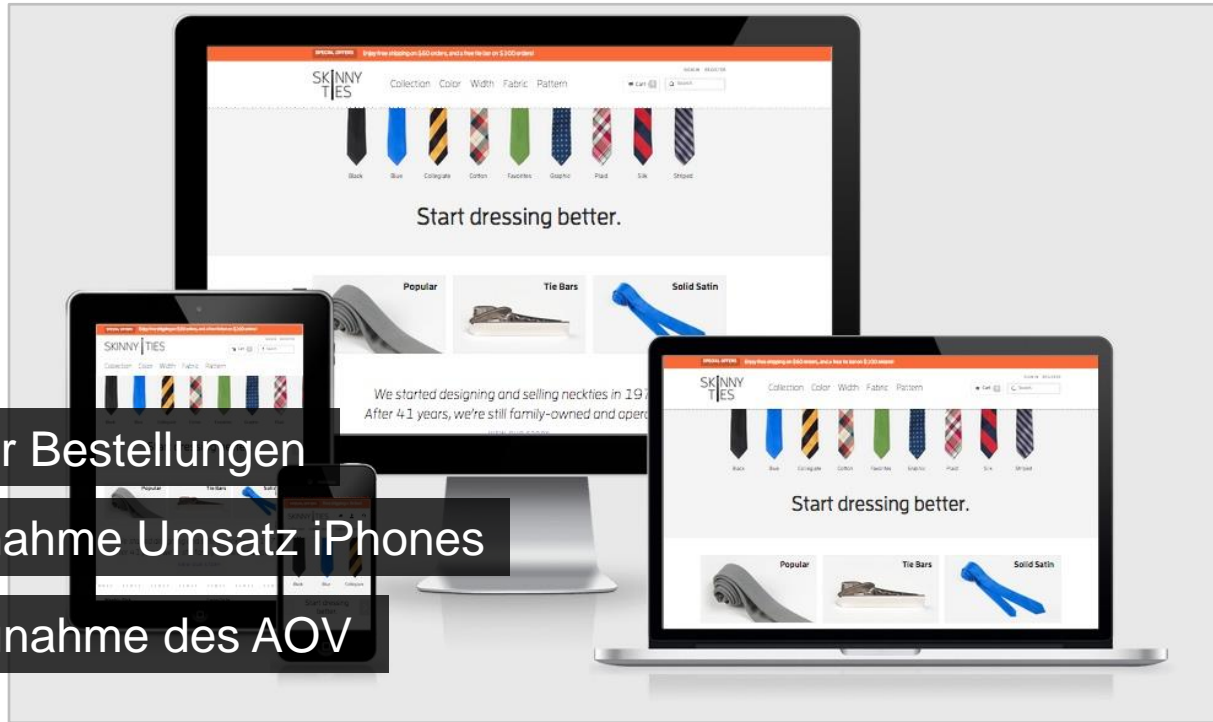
SPECIAL OFFERS Enjoy free shipping on $60 orders, and a free tie bar on $100 orders!

SKINNY TIES

Collection Color Width Fabric Pattern

Cart Search

Black Blue Collegiate Cotton Favorites Graphic Plaid Silk Striped

Start dressing better.

Popular

Tie Bars

Solid Satin

We started designing and selling neckties in 197
After 41 years, we're still family-owned and oper

SKINNY TIES

Collection Color Width Fabric Pattern

SKINNY TIES

Collection Color Width Fabric Pattern

Black Blue Collegiate Cotton Favorites Graphic Plaid Silk Striped

Start dressing better.

Popular

Tie Bars

Solid Satin

r Bestellungen

ahme Umsatz iPhones

nahme des AOV